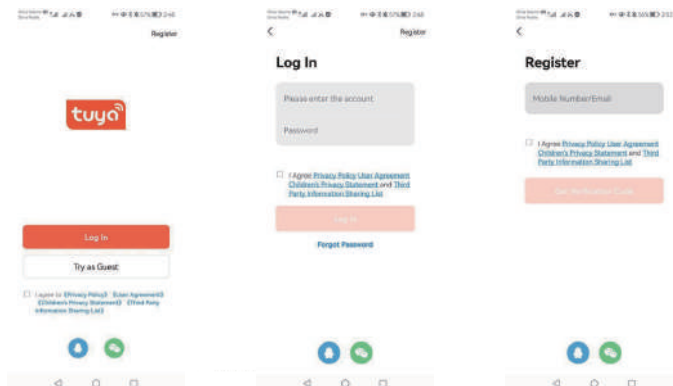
Register

tuya

Log In

Try as Guest

I agree to 《Privacy Policy》 《User Agreement》 《Children's Privacy Statement》 《Third Party Information Sharing List》

Register

Log In

Please enter the account

Password

I Agree Privacy Policy User Agreement Children's Privacy Statement and Third Party Information Sharing List

Log In

Forgot Password

Register

Mobile Number/Email

I Agree Privacy Policy User Agreement Children's Privacy Statement and Third Party Information Sharing List

Get Verification Code